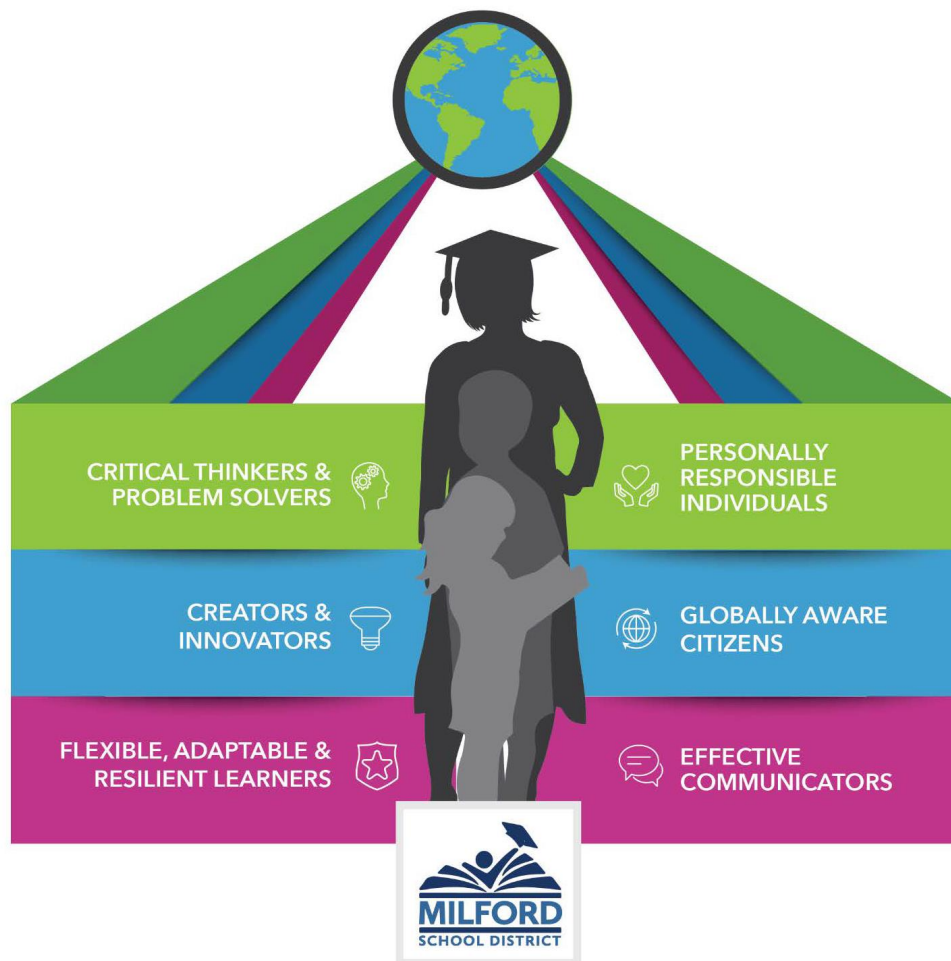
CRITICAL THINKERS & PROBLEM SOLVERS

PERSONALLY RESPONSIBLE INDIVIDUALS

CREATORS & INNOVATORS

GLOBALLY AWARE CITIZENS

FLEXIBLE, ADAPTABLE & RESILIENT LEARNERS

EFFECTIVE COMMUNICATORS

MILFORD
SCHOOL DISTRICT